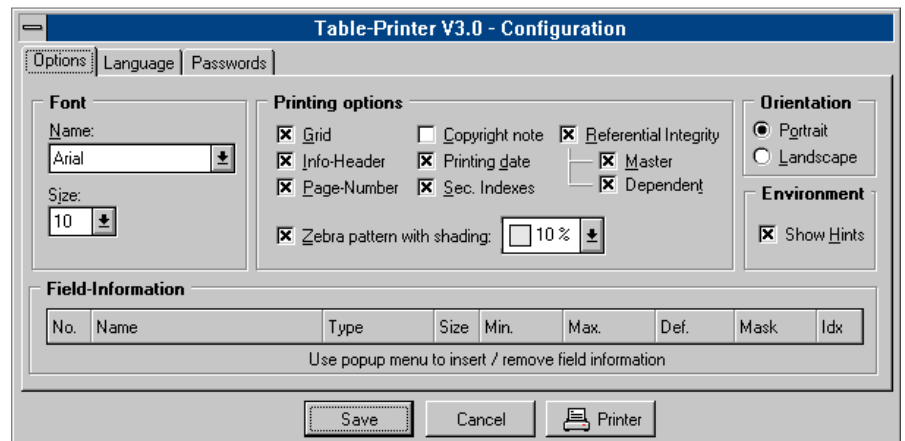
Table-Printer V3.0 - Configuration

Options | Language | Passwords

Font

Name:
Arial

Size:
10

Printing options

Grid
Info-Header
Page-Number
Copyright note
Printing date
Sec. Indexes
Referential Integrity
Master
Dependent

Zebra pattern with shading: 10 %

Orientation
Portrait
Landscape

Environment
Show Hints

Field-Information

| No. | Name | Type | Size | Min. | Max. | Def. | Mask | Idx |
|---|---|---|---|---|---|---|---|---|

Use popup menu to insert / remove field information

Save | Cancel | Printer